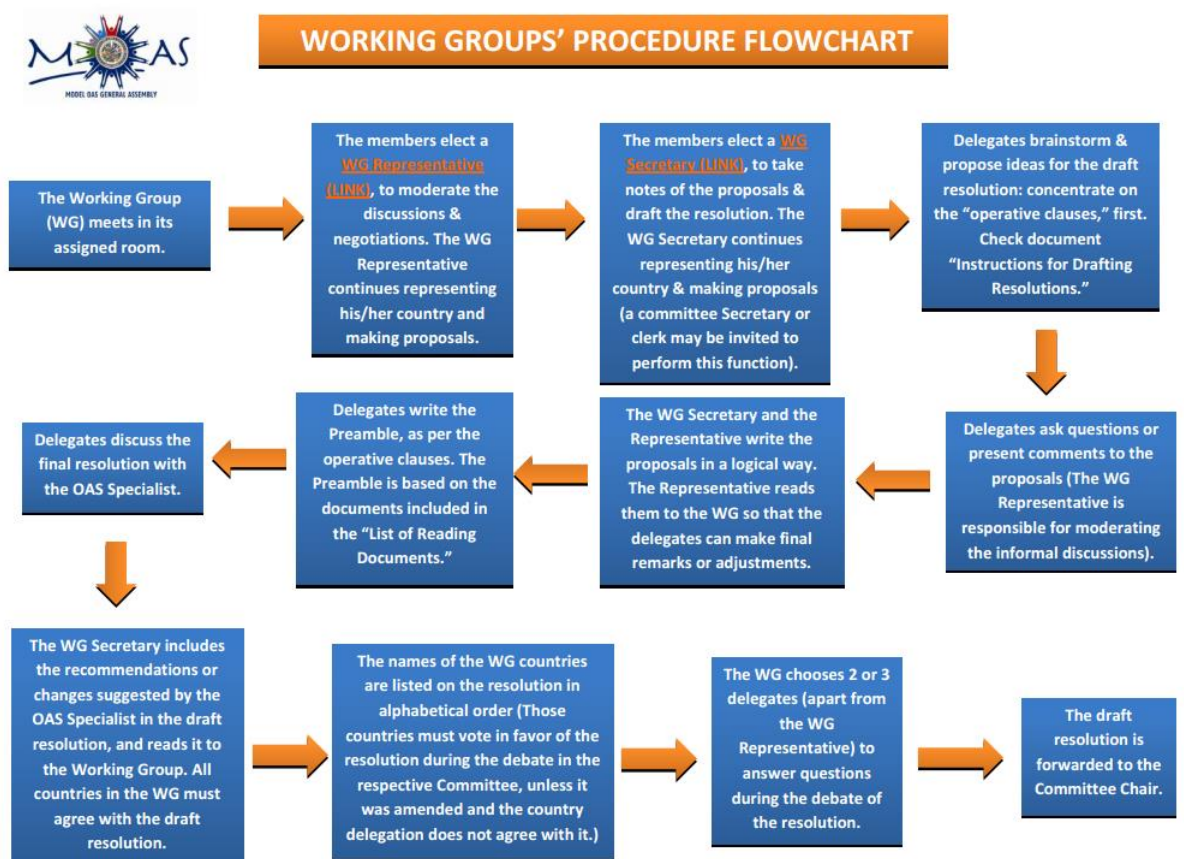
MOAS
MODEL OAS GENERAL ASSEMBLY

WORKING GROUPS' PROCEDURE FLOWCHART

The Working Group (WG) meets in its assigned room.

The members elect a WG Representative (LINK), to moderate the discussions & negotiations. The WG Representative continues representing his/her country and making proposals.

The members elect a WG Secretary (LINK), to take notes of the proposals & draft the resolution. The WG Secretary continues representing his/her country & making proposals (a committee Secretary or clerk may be invited to perform this function).

Delegates brainstorm & propose ideas for the draft resolution: concentrate on the "operative clauses," first. Check document "Instructions for Drafting Resolutions."

Delegates ask questions or present comments to the proposals (The WG Representative is responsible for moderating the informal discussions).

The WG Secretary and the Representative write the proposals in a logical way. The Representative reads them to the WG so that the delegates can make final remarks or adjustments.

Delegates write the Preamble, as per the operative clauses. The Preamble is based on the documents included in the "List of Reading Documents."

Delegates discuss the final resolution with the OAS Specialist.

The WG Secretary includes the recommendations or changes suggested by the OAS Specialist in the draft resolution, and reads it to the Working Group. All countries in the WG must agree with the draft resolution.

The names of the WG countries are listed on the resolution in alphabetical order (Those countries must vote in favor of the resolution during the debate in the respective Committee, unless it was amended and the country delegation does not agree with it.)

The WG chooses 2 or 3 delegates (apart from the WG Representative) to answer questions during the debate of the resolution.

The draft resolution is forwarded to the Committee Chair.